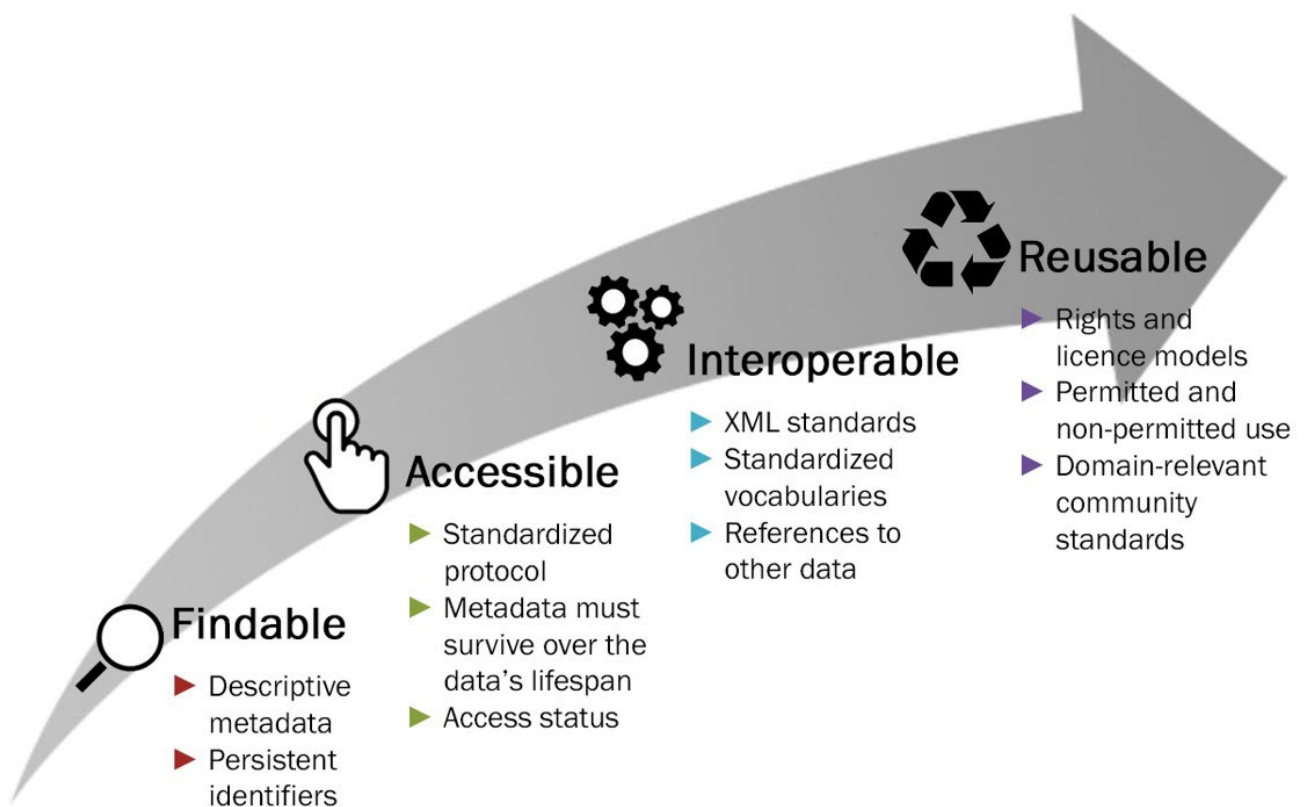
Findable

► Descriptive metadata
► Persistent identifiers

Accessible

► Standardized protocol
► Metadata must survive over the data's lifespan
► Access status

Interoperable

► XML standards
► Standardized vocabularies
► References to other data

Reusable

► Rights and licence models
► Permitted and non-permitted use
► Domain-relevant community standards